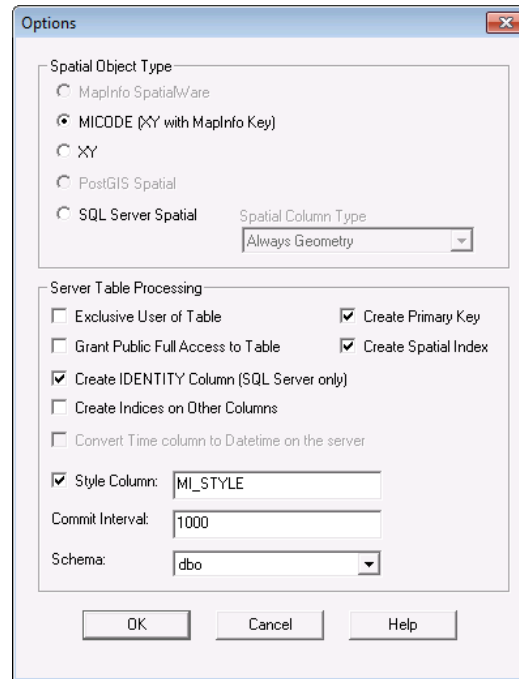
Options

Spatial Object Type

MapInfo SpatialWare

MICODE (XY with MapInfo Key)

XY

PostGIS Spatial

SQL Server Spatial

Spatial Column Type

Always Geometry

Server Table Processing

Exclusive User of Table

Create Primary Key

Grant Public Full Access to Table

Create Spatial Index

Create IDENTITY Column (SQL Server only)

Create Indices on Other Columns

Convert Time column to Datetime on the server

Style Column: MI_STYLE

Commit Interval: 1000

Schema: dbo

OK

Cancel

Help